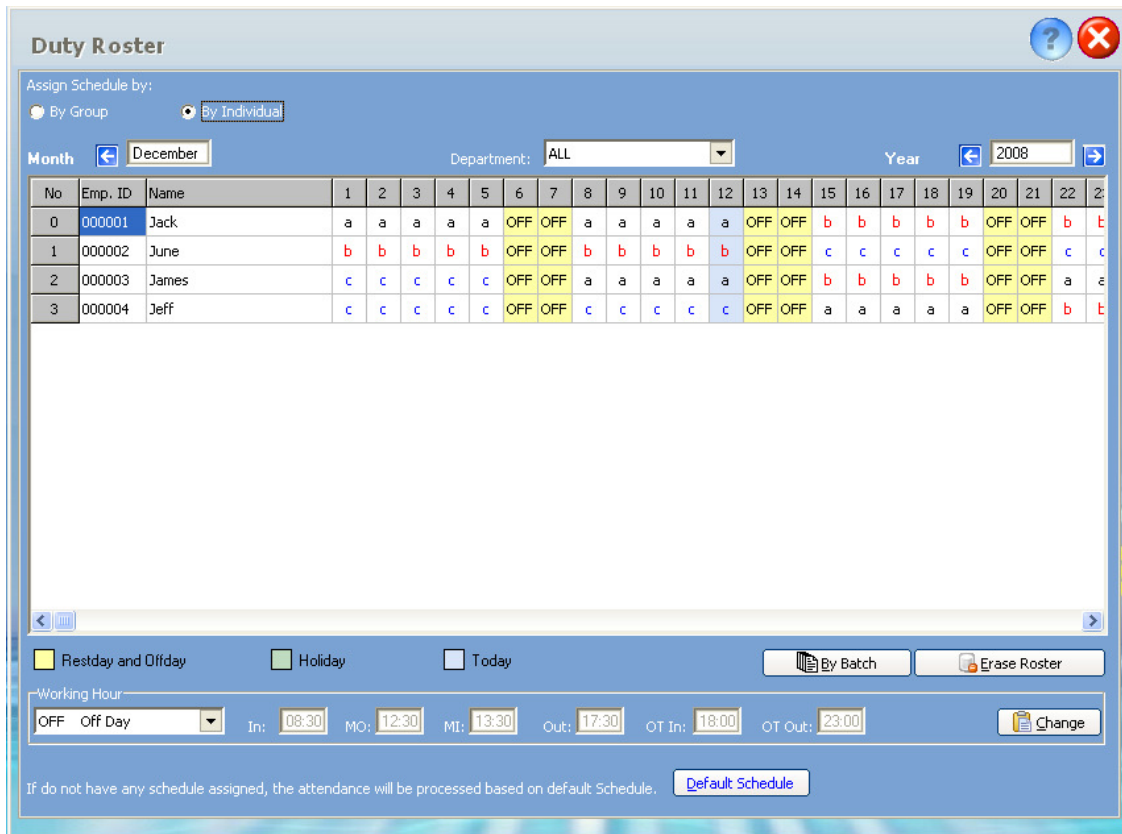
Duty Roster

Assign Schedule by:
By Group
By Individual

Month December

Department: ALL

Year 2008

| No | Emp. ID | Name | 1 | 2 | 3 | 4 | 5 | 6 | 7 | 8 | 9 | 10 | 11 | 12 | 13 | 14 | 15 | 16 | 17 | 18 | 19 | 20 | 21 | 22 | 2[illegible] |
|---|---|---|---|---|---|---|---|---|---|---|---|---|---|---|---|---|---|---|---|---|---|---|---|---|---|
| 0 | 000001 | Jack | a | a | a | a | a | OFF | OFF | a | a | a | a | a | OFF | OFF | b | b | b | b | b | OFF | OFF | b | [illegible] |
| 1 | 000002 | June | b | b | b | b | b | OFF | OFF | b | b | b | b | b | OFF | OFF | c | c | c | c | c | OFF | OFF | c | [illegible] |
| 2 | 000003 | James | c | c | c | c | c | OFF | OFF | a | a | a | a | a | OFF | OFF | b | b | b | b | b | OFF | OFF | a | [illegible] |
| 3 | 000004 | Jeff | c | c | c | c | c | OFF | OFF | c | c | c | c | c | OFF | OFF | a | a | a | a | a | OFF | OFF | b | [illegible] |

Restday and Offday
Holiday
Today

By Batch
Erase Roster

Working Hour
OFF Off Day
In: 08:30 MO: 12:30 MI: 13:30 Out: 17:30 OT In: 18:00 OT Out: 23:00
Change

If do not have any schedule assigned, the attendance will be processed based on default Schedule.
Default Schedule